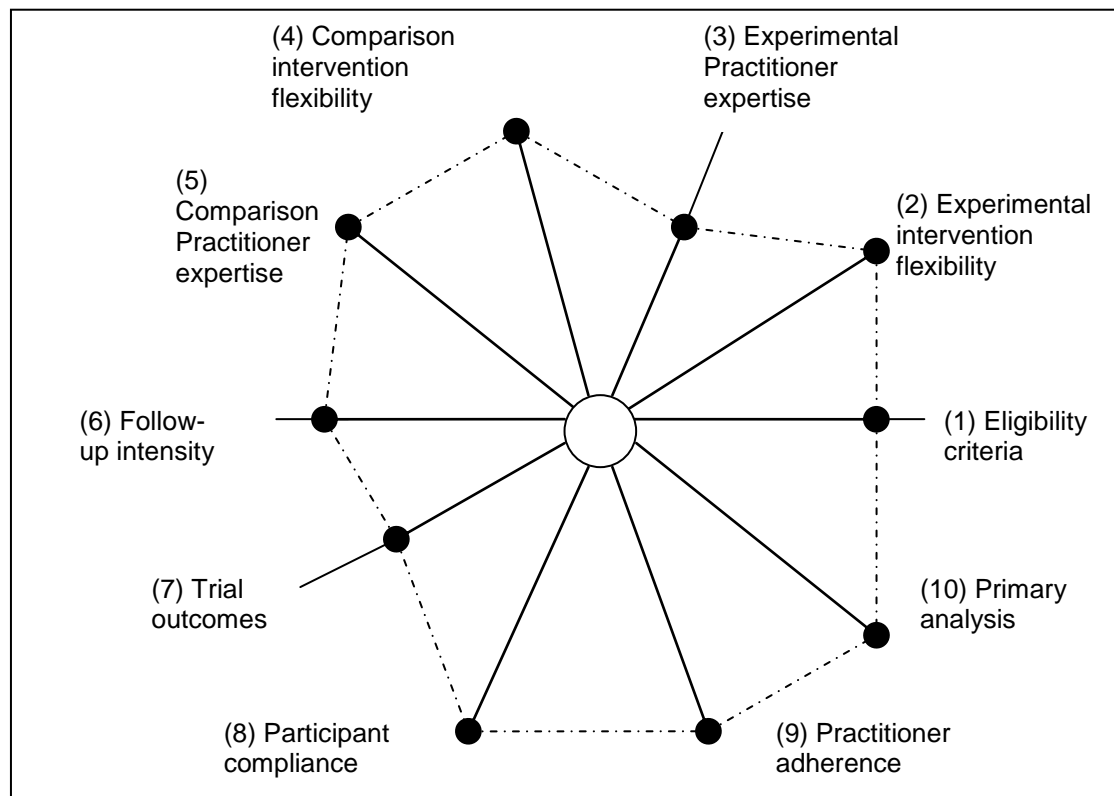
(4) Comparison intervention flexibility

(3) Experimental Practitioner expertise

(5) Comparison Practitioner expertise

(2) Experimental intervention flexibility

(6) Follow-up intensity

(1) Eligibility criteria

(7) Trial outcomes

(10) Primary analysis

(8) Participant compliance

(9) Practitioner adherence